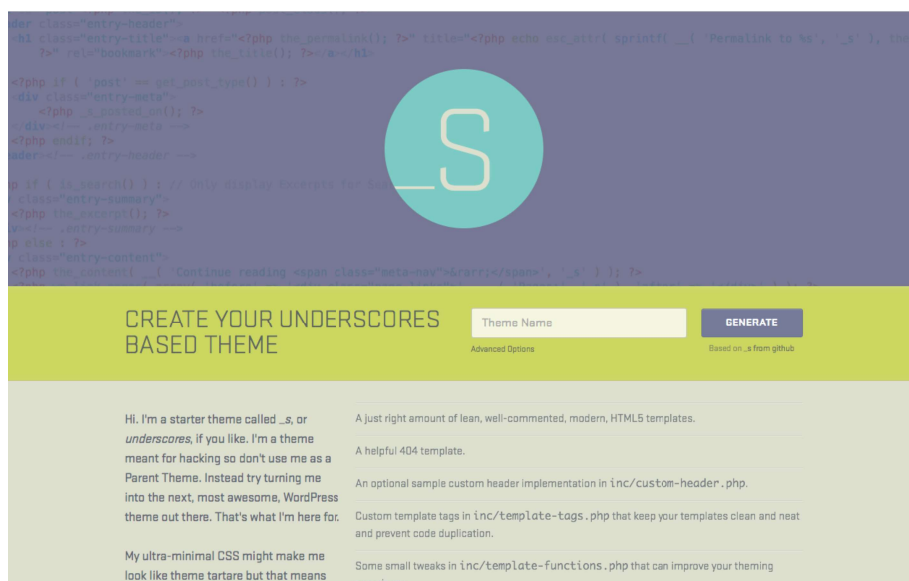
_S

CREATE YOUR UNDERSCORES BASED THEME

Theme Name

GENERATE

Advanced Options

Based on _s from github

Hi. I'm a starter theme called _s, or underscores, if you like. I'm a theme meant for hacking so don't use me as a Parent Theme. Instead try turning me into the next, most awesome, WordPress theme out there. That's what I'm here for.

My ultra-minimal CSS might make me look like theme tartare but that means

A just right amount of lean, well-commented, modern, HTML5 templates.

A helpful 404 template.

An optional sample custom header implementation in inc/custom-header.php.

Custom template tags in inc/template-tags.php that keep your templates clean and neat and prevent code duplication.

Some small tweaks in inc/template-functions.php that can improve your theming